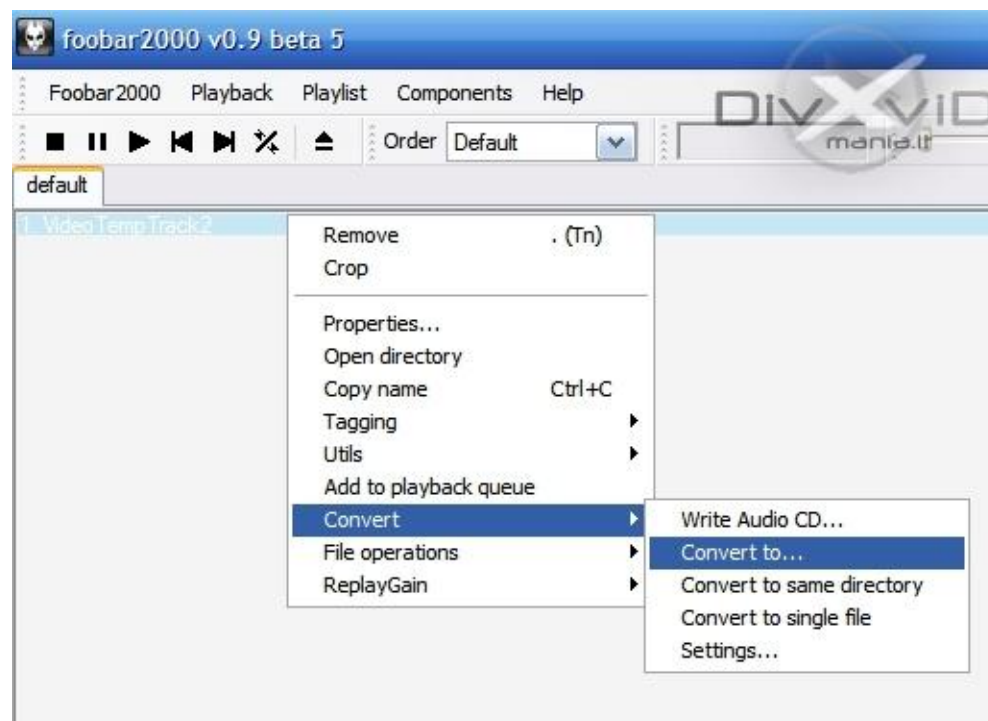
foobar2000 v0.9 beta 5

Foobar2000 Playback Playlist Components Help

Order Default

DIVXVID
mania.lt

default

1. VideoTempTrack2

Remove . (Tn)
Crop

Properties...
Open directory
Copy name Ctrl+C
Tagging
Utils
Add to playback queue
Convert
File operations
ReplayGain

Write Audio CD...
Convert to...
Convert to same directory
Convert to single file
Settings...